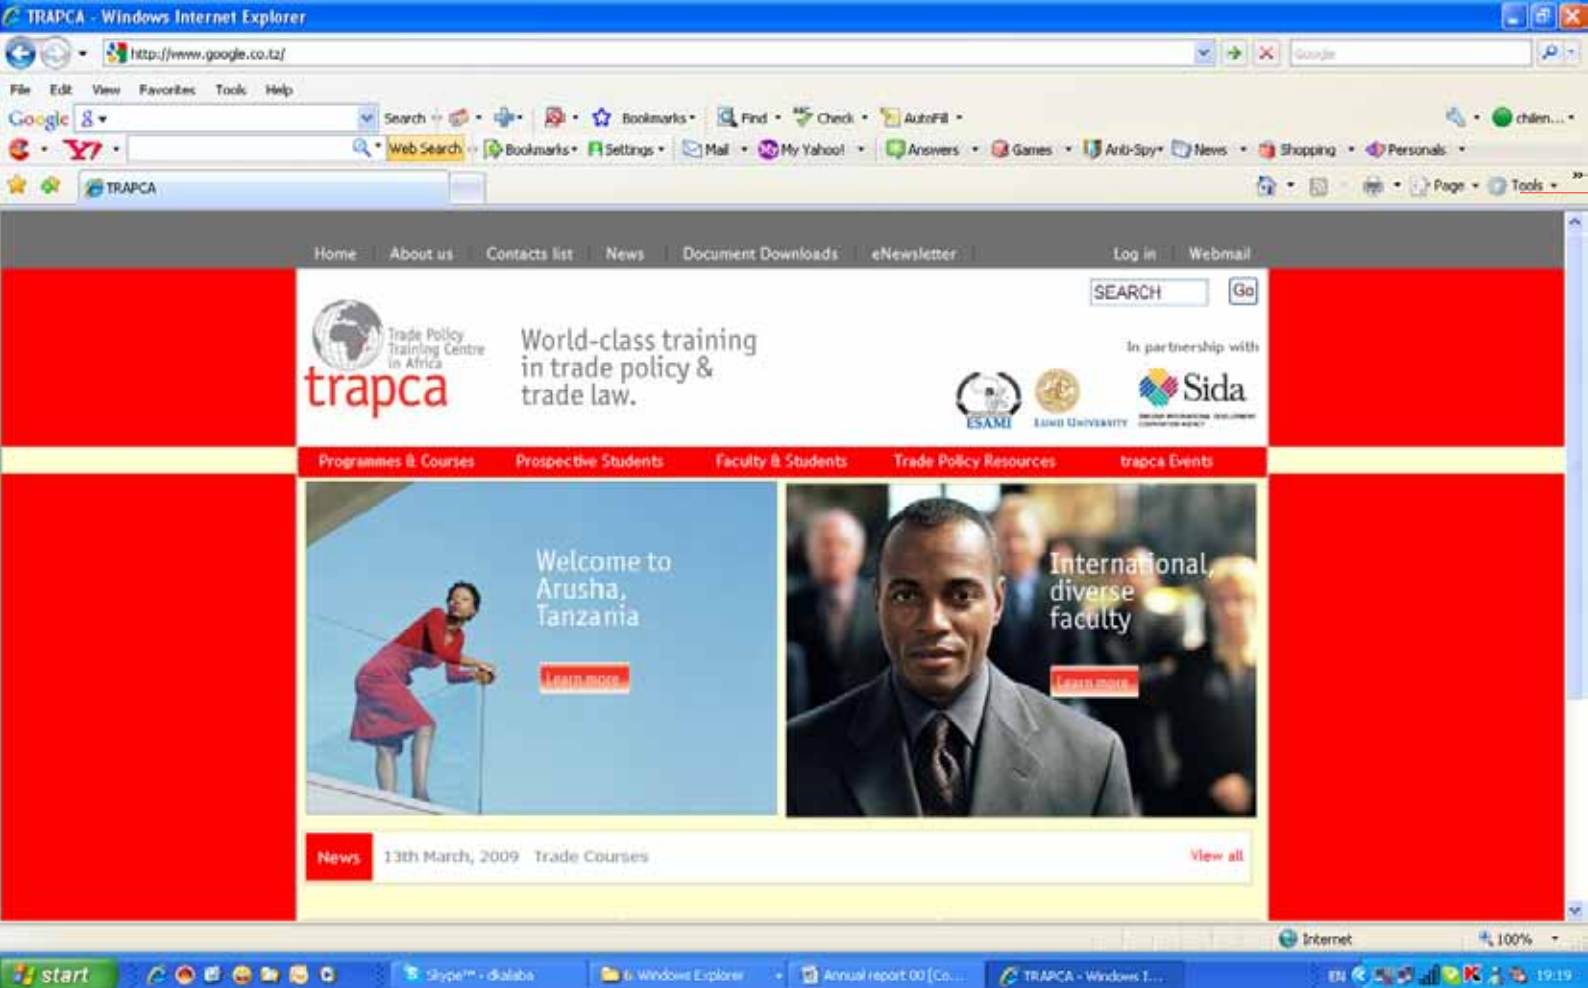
TRAPCA - Windows Internet Explorer

http://www.google.co.tz/

Google

File Edit View Favorites Tools Help

Google Search Bookmarks Find Check AutoFill chilen...

Y! Web Search Bookmarks Settings Mail My Yahoo! Answers Games Anti-Spy News Shopping Personals

TRAPCA

Page Tools

Home About us Contacts list News Document Downloads eNewsletter Log in Webmail

SEARCH Go

Trade Policy Training Centre in Africa
trapca

World-class training in trade policy & trade law.

In partnership with

ESAMI Lund University Sida

Programmes & Courses Prospective Students Faculty & Students Trade Policy Resources trapca Events

Welcome to Arusha, Tanzania

Learn more

International, diverse faculty

Learn more

News 13th March, 2009 Trade Courses View all

Internet 100%

start Skype™ - dkalaba 6 Windows Explorer Annual report 00 [Co... TRAPCA - Windows I... EN 19:19